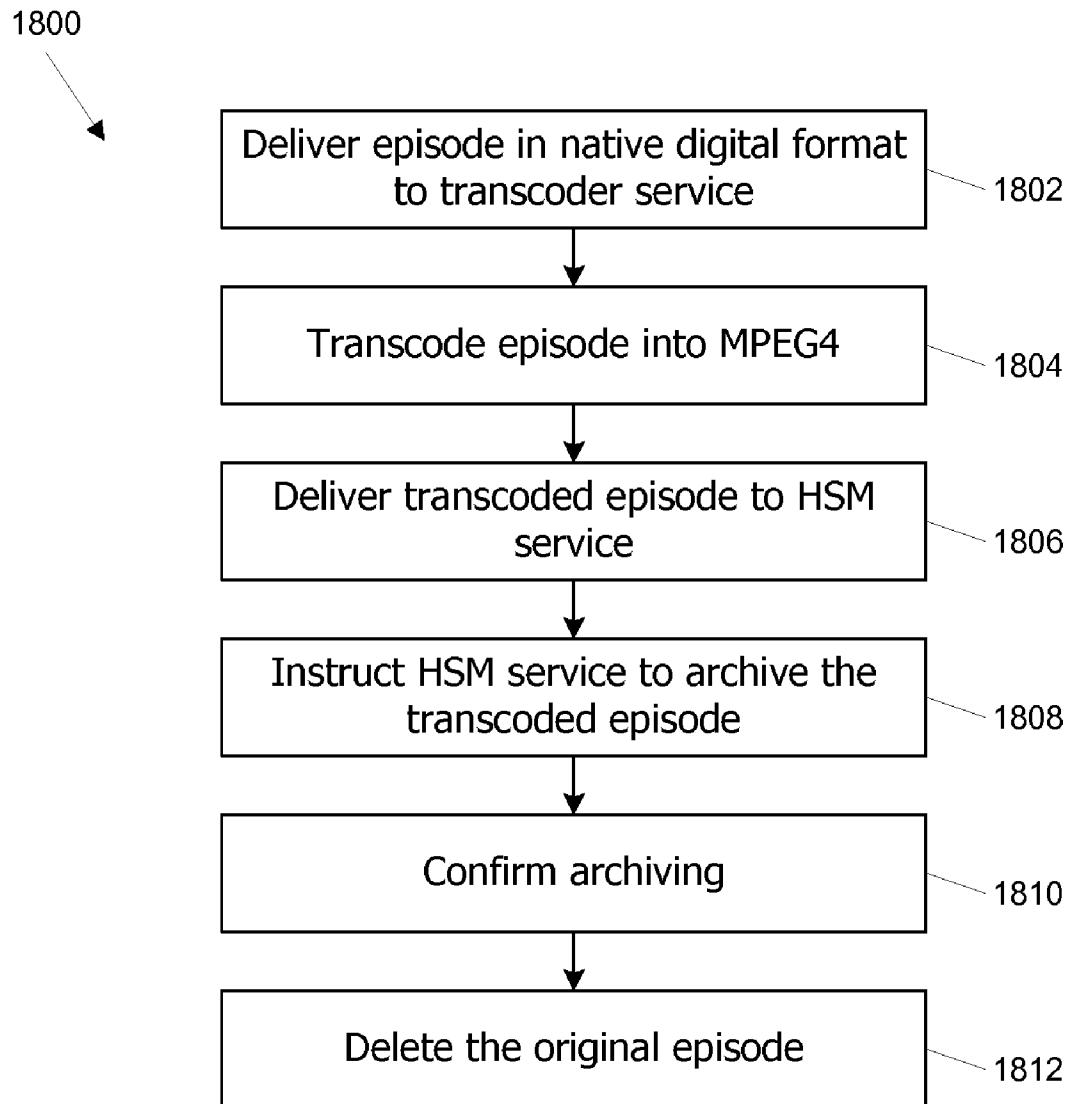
1800

Deliver episode in native digital format to transcoder service

1802

Transcode episode into MPEG4

1804

Deliver transcoded episode to HSM service

1806

Instruct HSM service to archive the transcoded episode

1808

Confirm archiving

1810

Delete the original episode

1812